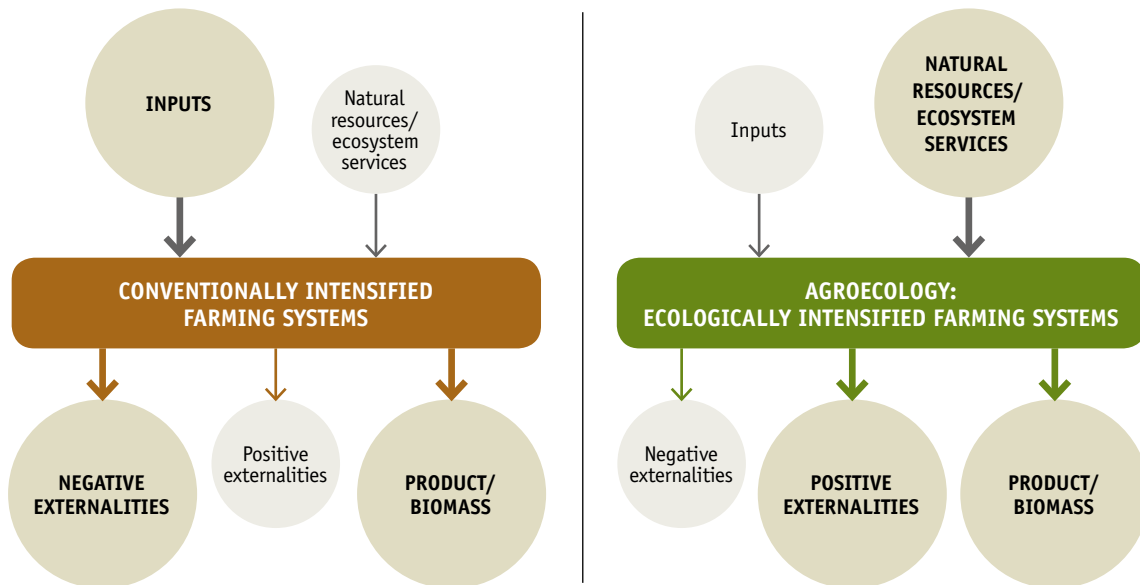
INPUTS

Natural resources/ ecosystem services

CONVENTIONALLY INTENSIFIED FARMING SYSTEMS

NEGATIVE EXTERNALITIES

Positive externalities

PRODUCT/ BIOMASS

Inputs

NATURAL RESOURCES/ ECOSYSTEM SERVICES

AGROECOLOGY: ECOLOGICALLY INTENSIFIED FARMING SYSTEMS

Negative externalities

POSITIVE EXTERNALITIES

PRODUCT/ BIOMASS